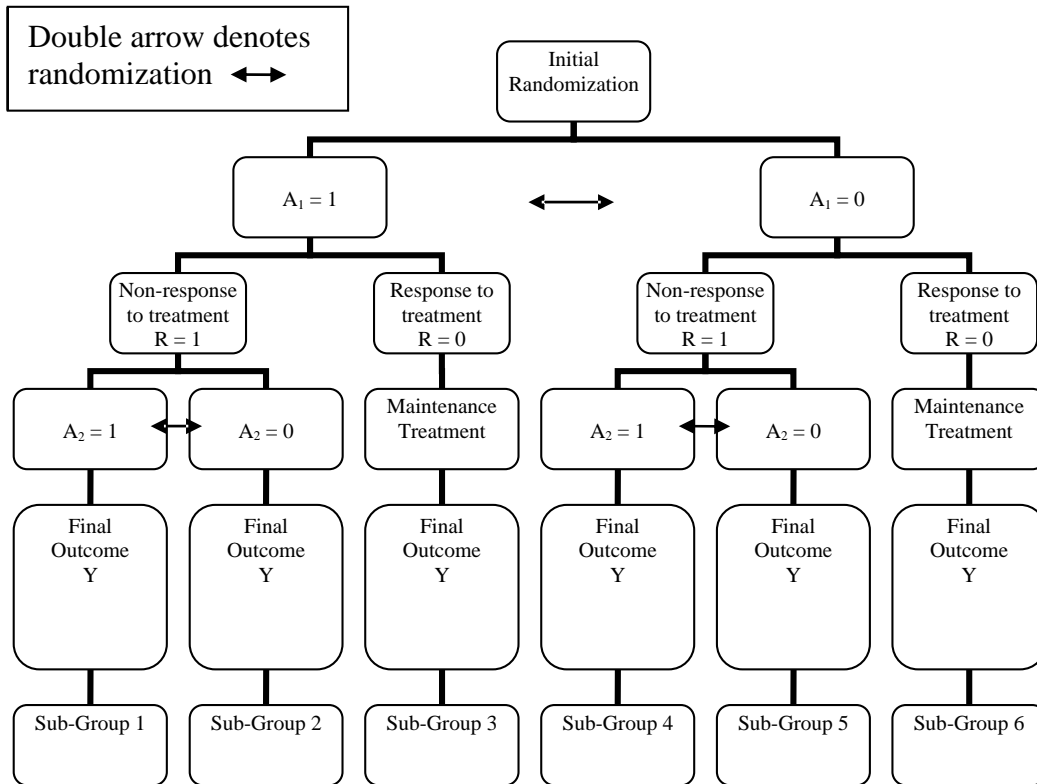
Double arrow denotes randomization ↔

Initial Randomization

$A_1 = 1$

$A_1 = 0$

Non-response to treatment $R = 1$

Response to treatment $R = 0$

Non-response to treatment $R = 1$

Response to treatment $R = 0$

$A_2 = 1$

$A_2 = 0$

Maintenance Treatment

$A_2 = 1$

$A_2 = 0$

Maintenance Treatment

Final Outcome Y

Final Outcome Y

Final Outcome Y

Final Outcome Y

Final Outcome Y

Final Outcome Y

Sub-Group 1

Sub-Group 2

Sub-Group 3

Sub-Group 4

Sub-Group 5

Sub-Group 6